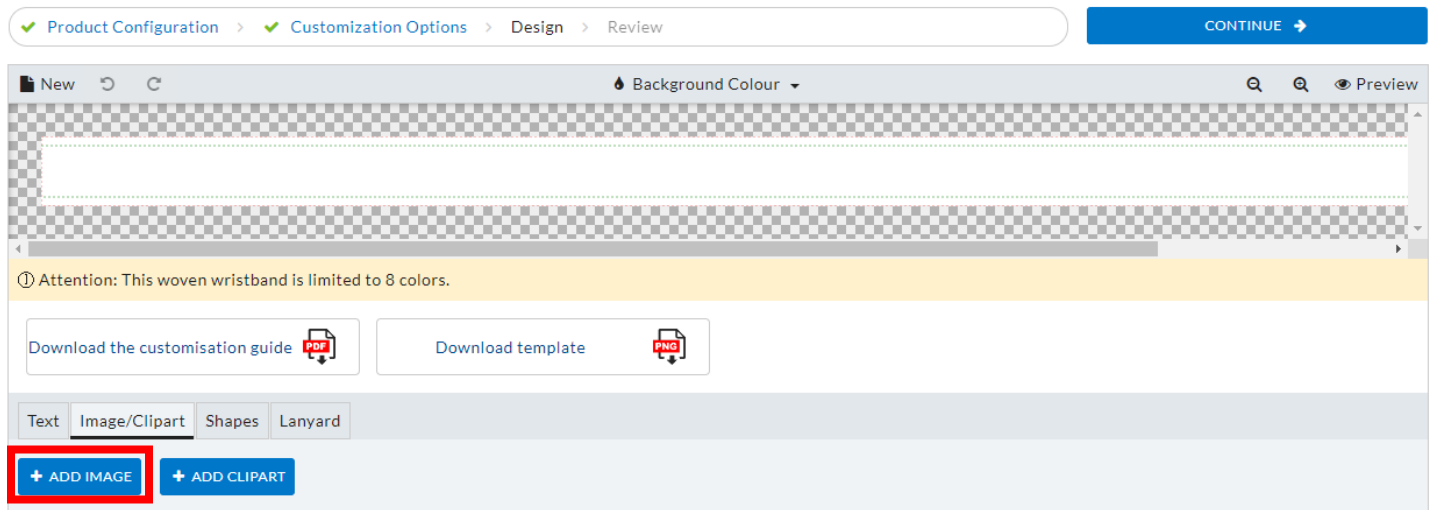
Product Configuration > Customization Options > Design > Review

CONTINUE

New

Background Colour

Preview

ⓘ Attention: This woven wristband is limited to 8 colors.

Download the customisation guide PDF

Download template PNG

Text | Image/Clipart | Shapes | Lanyard

+ ADD IMAGE

+ ADD CLIPART